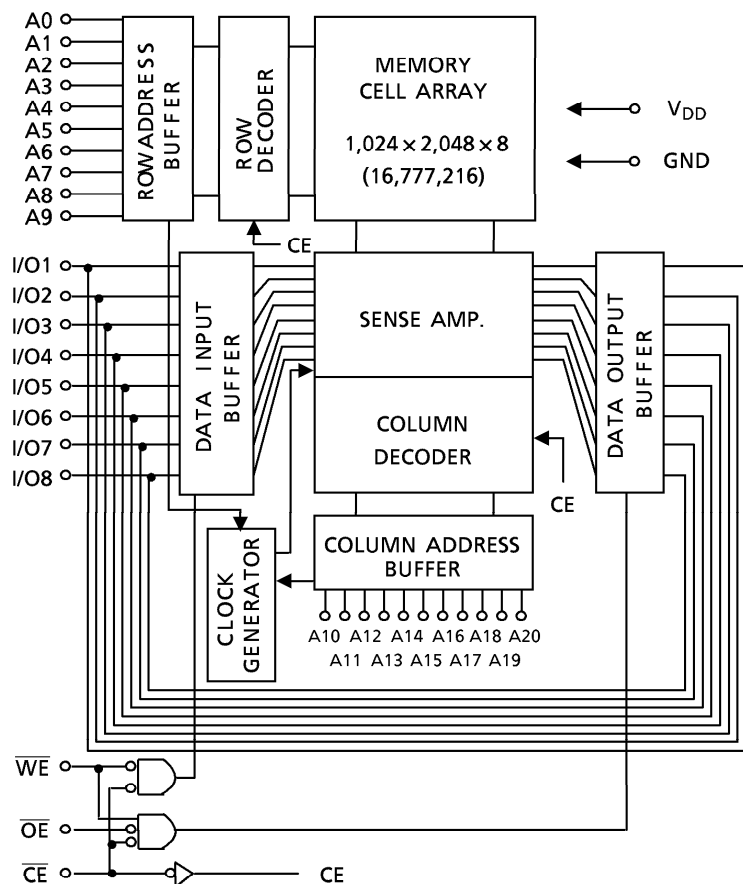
A0
A1
A2
A3
A4
A5
A6
A7
A8
A9

ROWADDRESS BUFFER

ROW DECODER

MEMORY CELL ARRAY

$1,024 \times 2,048 \times 8$

(16,777,216)

$V_{DD}$

GND

CE

I/O1
I/O2
I/O3
I/O4
I/O5
I/O6
I/O7
I/O8

DATA INPUT BUFFER

SENSE AMP.

COLUMN DECODER

CE

DATA OUTPUT BUFFER

CLOCK GENERATOR

COLUMN ADDRESS BUFFER

A10 A12 A14 A16 A18 A20
A11 A13 A15 A17 A19

$\overline{WE}$

$\overline{OE}$

$\overline{CE}$

CE